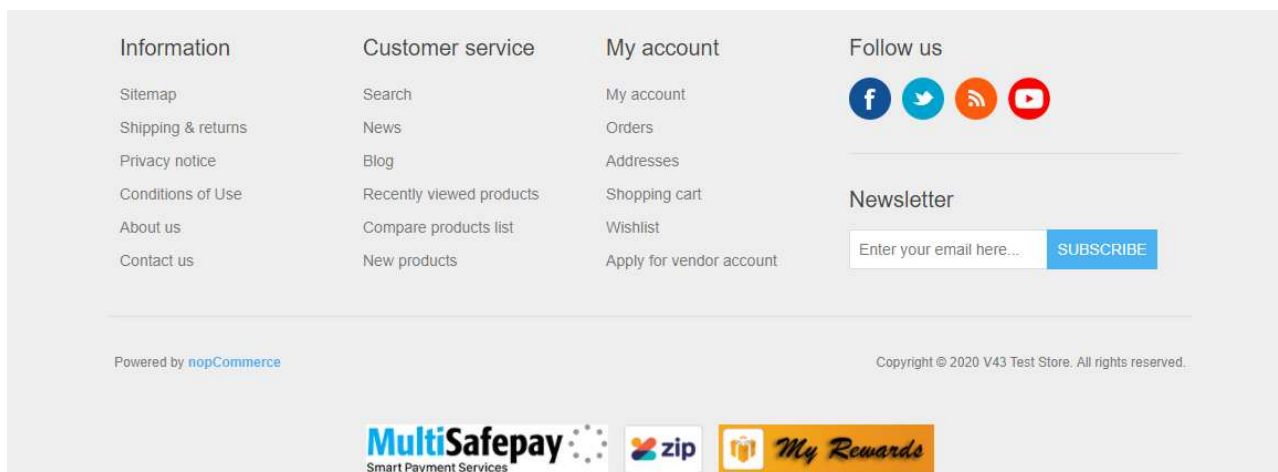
Information

Sitemap
Shipping & returns
Privacy notice
Conditions of Use
About us
Contact us

Customer service

Search
News
Blog
Recently viewed products
Compare products list
New products

My account

My account
Orders
Addresses
Shopping cart
Wishlist
Apply for vendor account

Follow us

Newsletter

Enter your email here...
SUBSCRIBE

Powered by nopCommerce

Copyright © 2020 V43 Test Store. All rights reserved.

MultiSafepay
Smart Payment Services

zip

My Rewards